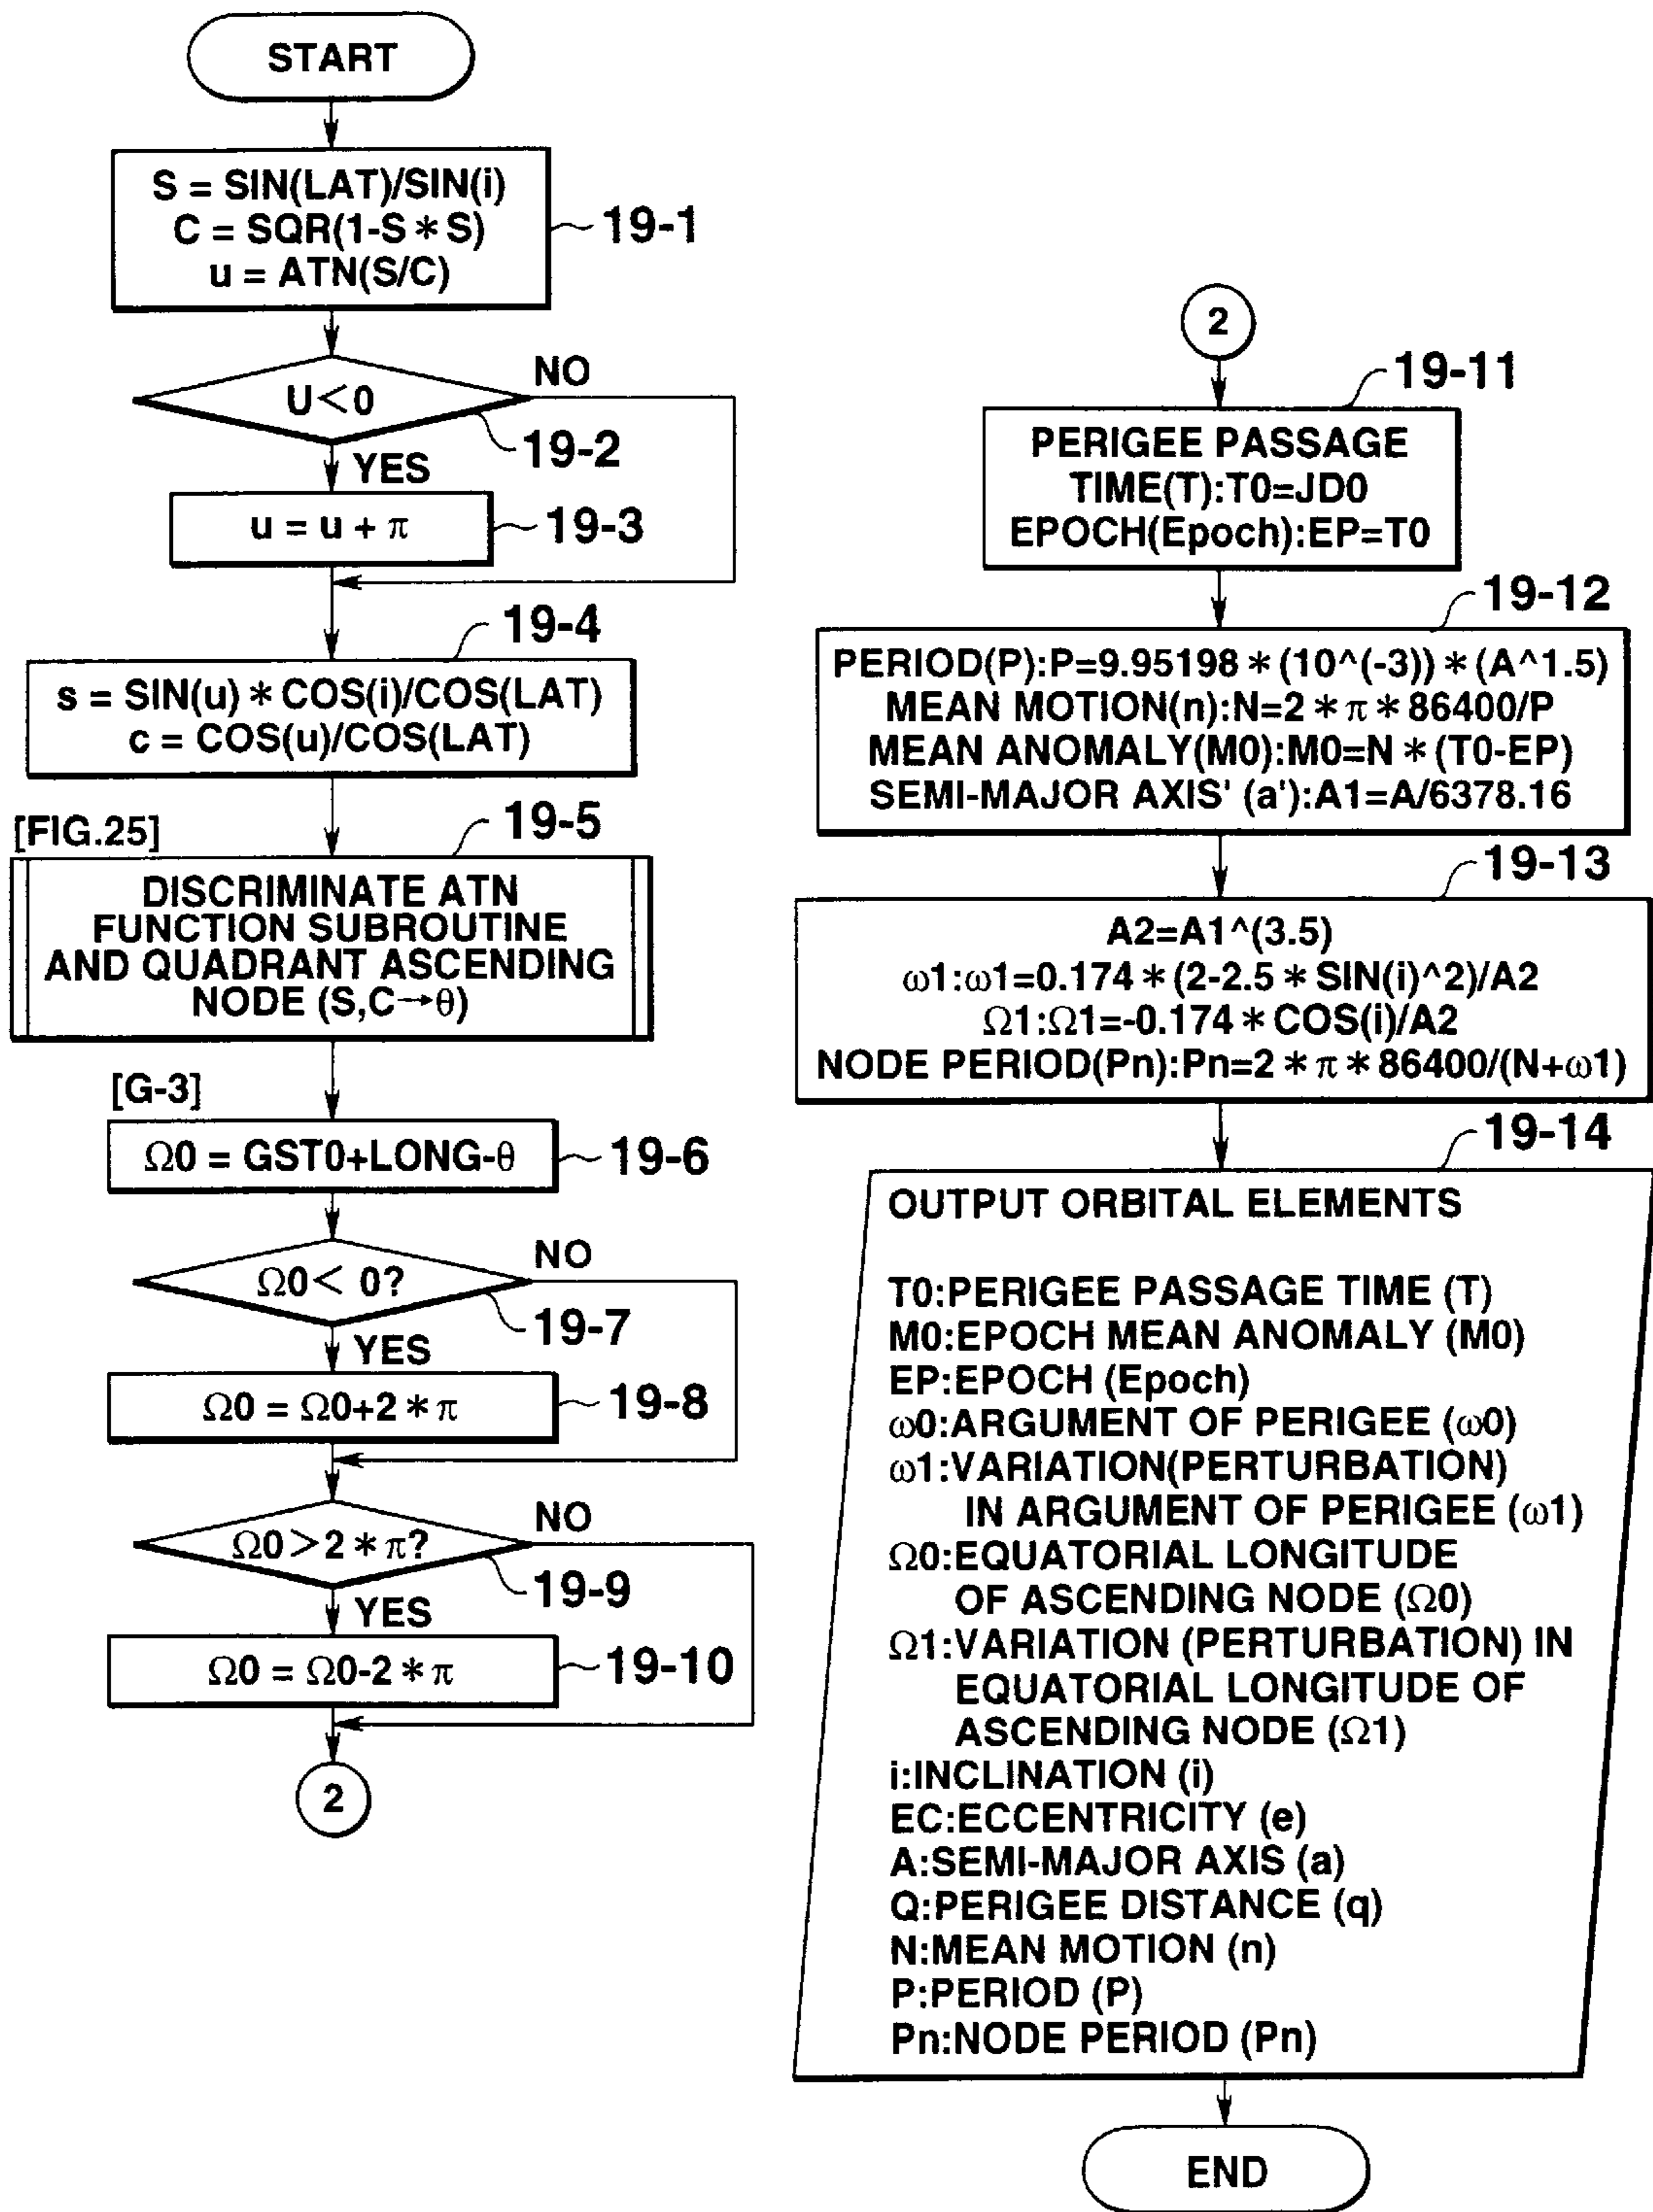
START

S = SIN(LAT)/SIN(i)
C = SQR(1-S * S)
u = ATN(S/C)

19-1

U<0

NO

19-2

YES

u = u + $\pi$

19-3

19-4

s = SIN(u) * COS(i)/COS(LAT)
c = COS(u)/COS(LAT)

[FIG.25]

19-5

DISCRIMINATE ATN FUNCTION SUBROUTINE AND QUADRANT ASCENDING NODE (S,C→$\theta$)

[G-3]

$\Omega$0 = GST0+LONG-$\theta$

19-6

$\Omega$0< 0?

NO

19-7

YES

$\Omega$0 = $\Omega$0+2 * $\pi$

19-8

$\Omega$0>2 * $\pi$?

NO

19-9

YES

$\Omega$0 = $\Omega$0-2 * $\pi$

19-10

2

2

19-11

PERIGEE PASSAGE TIME(T):T0=JD0
EPOCH(Epoch):EP=T0

19-12

PERIOD(P):P=9.95198 * (10^(-3)) * (A^1.5)
MEAN MOTION(n):N=2 * $\pi$ * 86400/P
MEAN ANOMALY(M0):M0=N * (T0-EP)
SEMI-MAJOR AXIS' (a'):A1=A/6378.16

19-13

A2=A1^(3.5)
$\omega$1:$\omega$1=0.174 * (2-2.5 * SIN(i)^2)/A2
$\Omega$1:$\Omega$1=-0.174 * COS(i)/A2
NODE PERIOD(Pn):Pn=2 * $\pi$ * 86400/(N+$\omega$1)

19-14

OUTPUT ORBITAL ELEMENTS

T0:PERIGEE PASSAGE TIME (T)
M0:EPOCH MEAN ANOMALY (M0)
EP:EPOCH (Epoch)
$\omega$0:ARGUMENT OF PERIGEE ($\omega$0)
$\omega$1:VARIATION(PERTURBATION) IN ARGUMENT OF PERIGEE ($\omega$1)
$\Omega$0:EQUATORIAL LONGITUDE OF ASCENDING NODE ($\Omega$0)
$\Omega$1:VARIATION (PERTURBATION) IN EQUATORIAL LONGITUDE OF ASCENDING NODE ($\Omega$1)
i:INCLINATION (i)
EC:ECCENTRICITY (e)
A:SEMI-MAJOR AXIS (a)
Q:PERIGEE DISTANCE (q)
N:MEAN MOTION (n)
P:PERIOD (P)
Pn:NODE PERIOD (Pn)

END